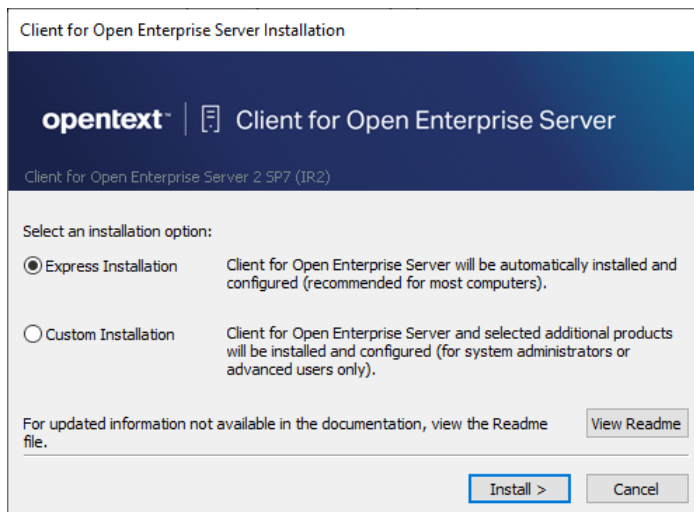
Client for Open Enterprise Server Installation

opentext™ | Client for Open Enterprise Server

Client for Open Enterprise Server 2 SP7 (IR2)

Select an installation option:

Express Installation
Client for Open Enterprise Server will be automatically installed and configured (recommended for most computers).

Custom Installation
Client for Open Enterprise Server and selected additional products will be installed and configured (for system administrators or advanced users only).

For updated information not available in the documentation, view the Readme file.

View Readme

Install >

Cancel